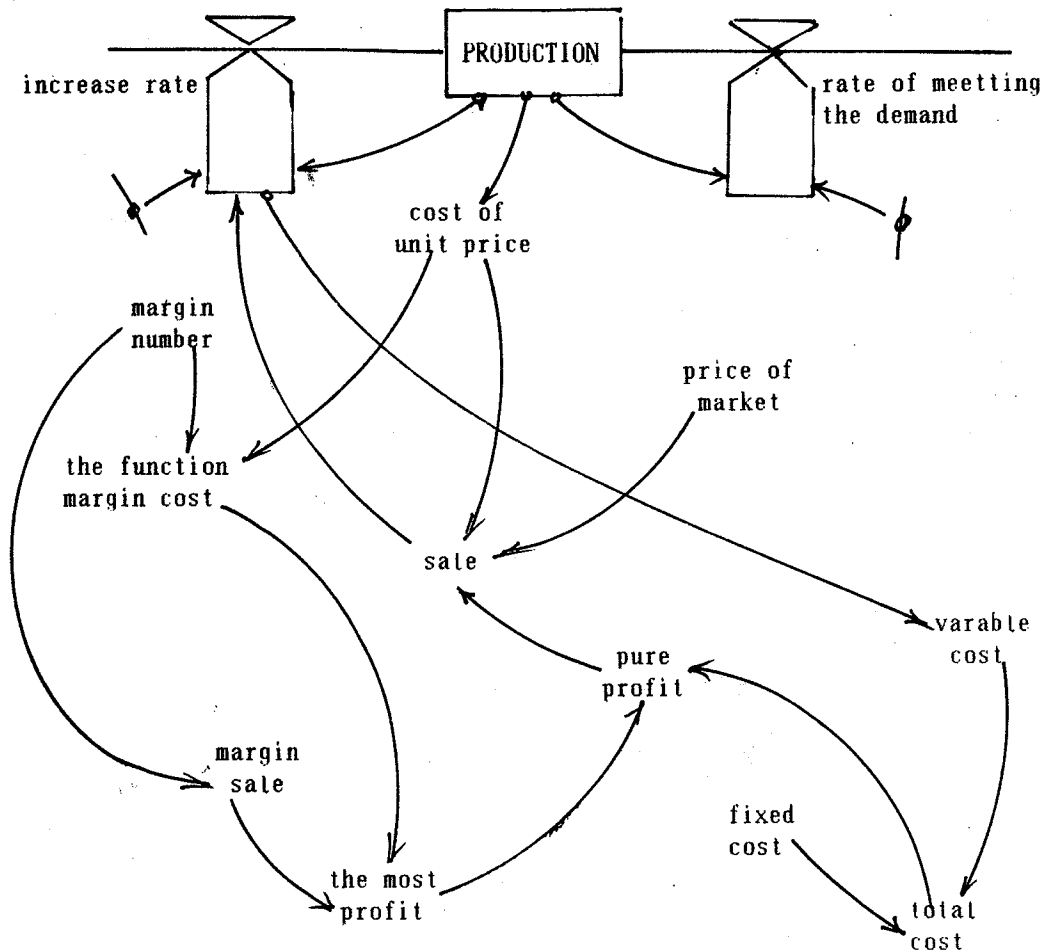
PRODUCTION

increase rate

rate of meetting the demand

cost of unit price

margin number

price of market

the function margin cost

sale

varable cost

pure profit

margin sale

fixed cost

the most profit

total cost